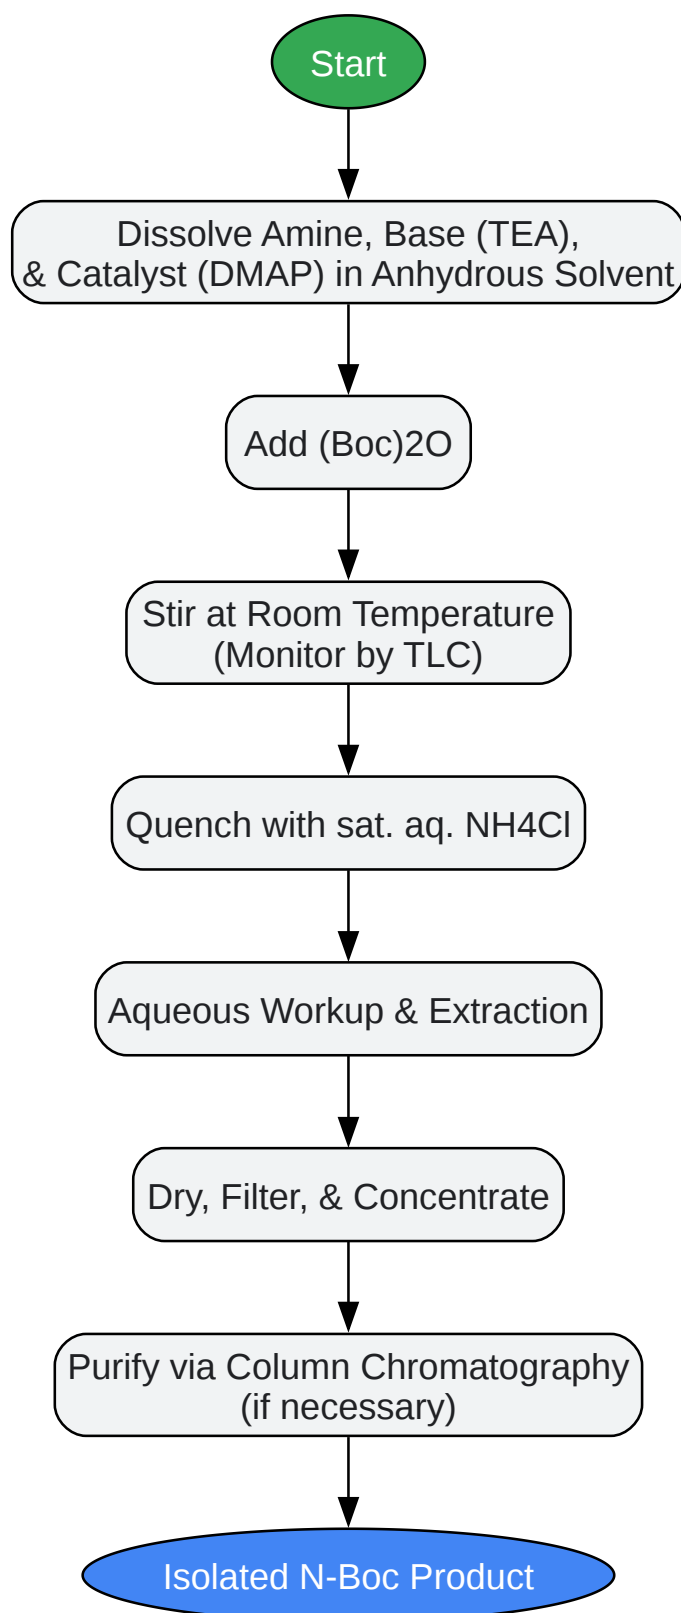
Start

Dissolve Amine, Base (TEA), & Catalyst (DMAP) in Anhydrous Solvent

Add (Boc)2O

Stir at Room Temperature (Monitor by TLC)

Quench with sat. aq. NH4Cl

Aqueous Workup & Extraction

Dry, Filter, & Concentrate

Purify via Column Chromatography (if necessary)

Isolated N-Boc Product